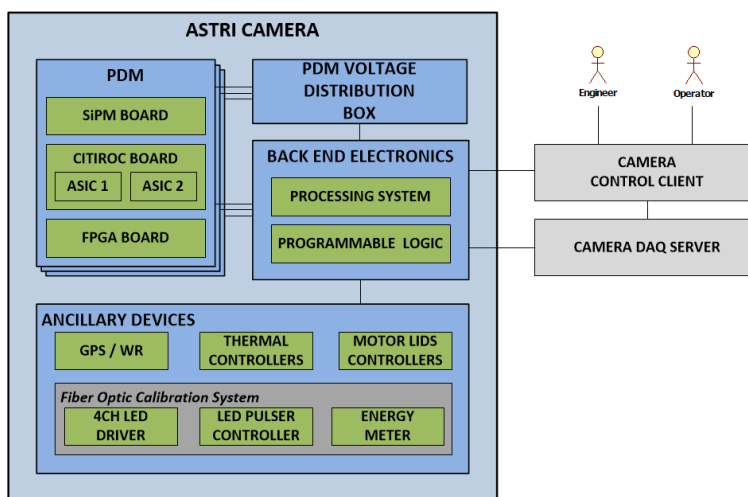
ASTRI CAMERA

PDM

SiPM BOARD

CITIROC BOARD

ASIC 1

ASIC 2

FPGA BOARD

PDM VOLTAGE DISTRIBUTION BOX

BACK END ELECTRONICS

PROCESSING SYSTEM

PROGRAMMABLE LOGIC

Engineer

Operator

CAMERA CONTROL CLIENT

CAMERA DAQ SERVER

ANCILLARY DEVICES

GPS / WR

THERMAL CONTROLLERS

MOTOR LIDS CONTROLLERS

Fiber Optic Calibration System

4CH LED DRIVER

LED PULSER CONTROLLER

ENERGY METER